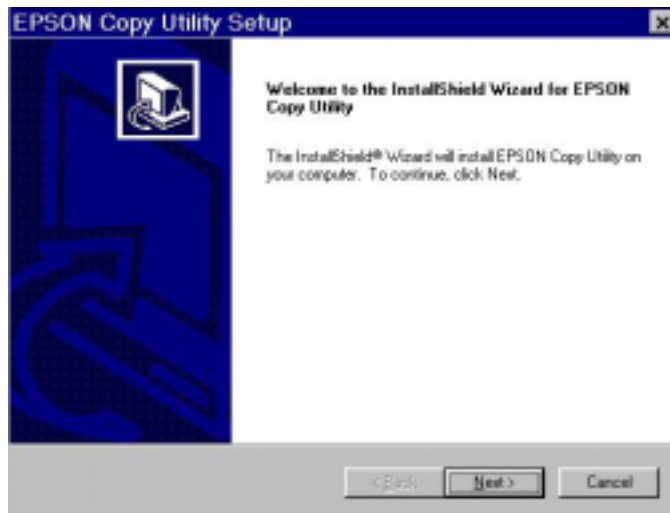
EPSON Copy Utility Setup

Welcome to the InstallShield Wizard for EPSON Copy Utility

The InstallShield® Wizard will install EPSON Copy Utility on your computer. To continue, click Next.

< Back

Next >

Cancel